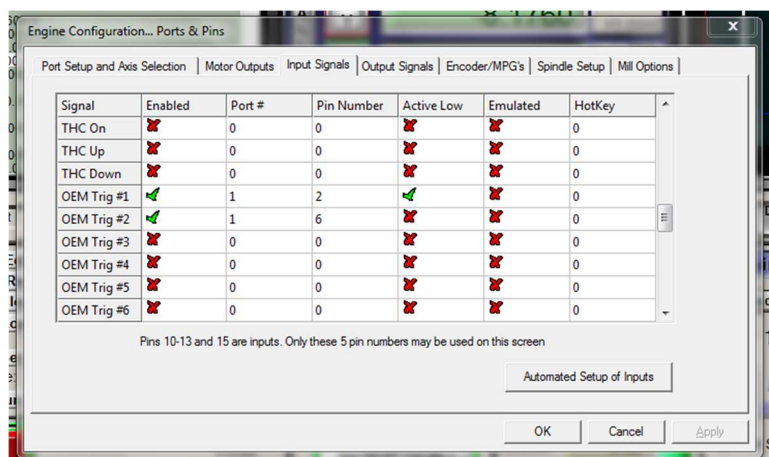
Engine Configuration... Ports & Pins

Port Setup and Axis Selection | Motor Outputs | Input Signals | Output Signals | Encoder/MPG's | Spindle Setup | Mill Options

| Signal | Enabled | Port # | Pin Number | Active Low | Emulated | HotKey |
|---|---|---|---|---|---|---|
| THC On | ✗ | 0 | 0 | ✗ | ✗ | 0 |
| THC Up | ✗ | 0 | 0 | ✗ | ✗ | 0 |
| THC Down | ✗ | 0 | 0 | ✗ | ✗ | 0 |
| OEM Trig #1 | ✓ | 1 | 2 | ✓ | ✗ | 0 |
| OEM Trig #2 | ✓ | 1 | 6 | ✗ | ✗ | 0 |
| OEM Trig #3 | ✗ | 0 | 0 | ✗ | ✗ | 0 |
| OEM Trig #4 | ✗ | 0 | 0 | ✗ | ✗ | 0 |
| OEM Trig #5 | ✗ | 0 | 0 | ✗ | ✗ | 0 |
| OEM Trig #6 | ✗ | 0 | 0 | ✗ | ✗ | 0 |

Pins 10-13 and 15 are inputs. Only these 5 pin numbers may be used on this screen

Automated Setup of Inputs

OK Cancel Apply